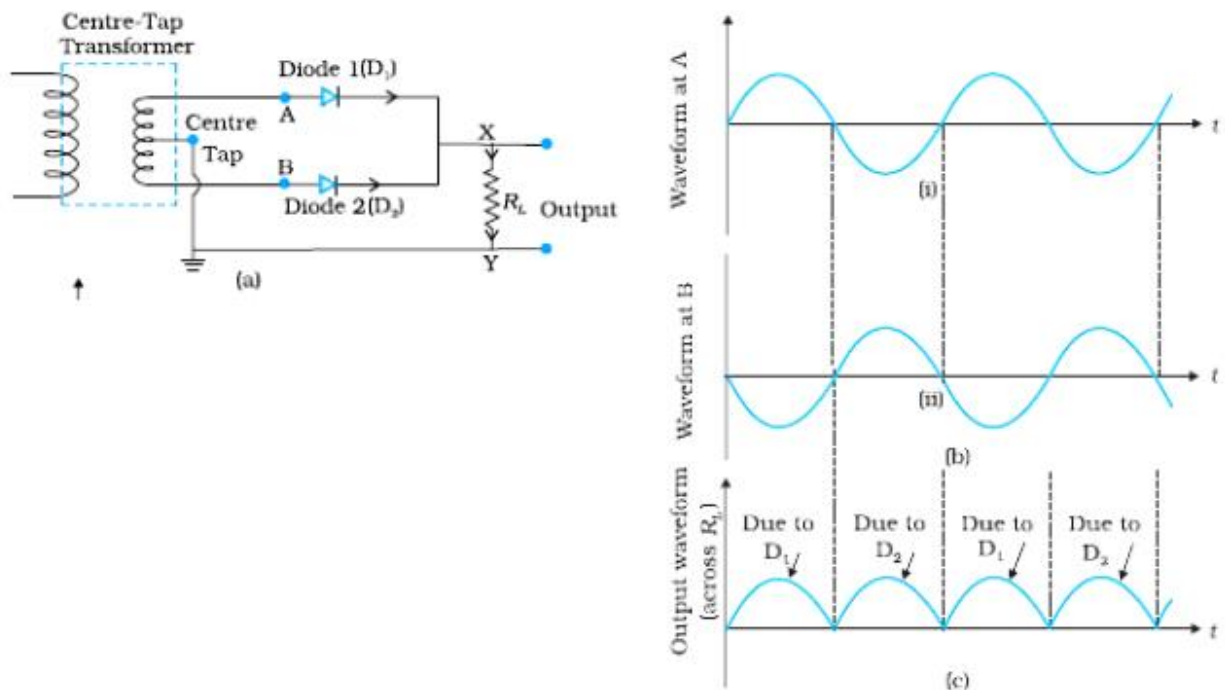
Centre-Tap Transformer

Diode 1($D_1$)

Centre Tap

A

B

Diode 2($D_2$)

X

$R_L$

Output

Y

(a)

Waveform at A

$t$

(i)

Waveform at B

$t$

(ii)

(b)

Output waveform (across $R_L$)

Due to $D_1$

Due to $D_2$

Due to $D_1$

Due to $D_2$

$t$

(c)